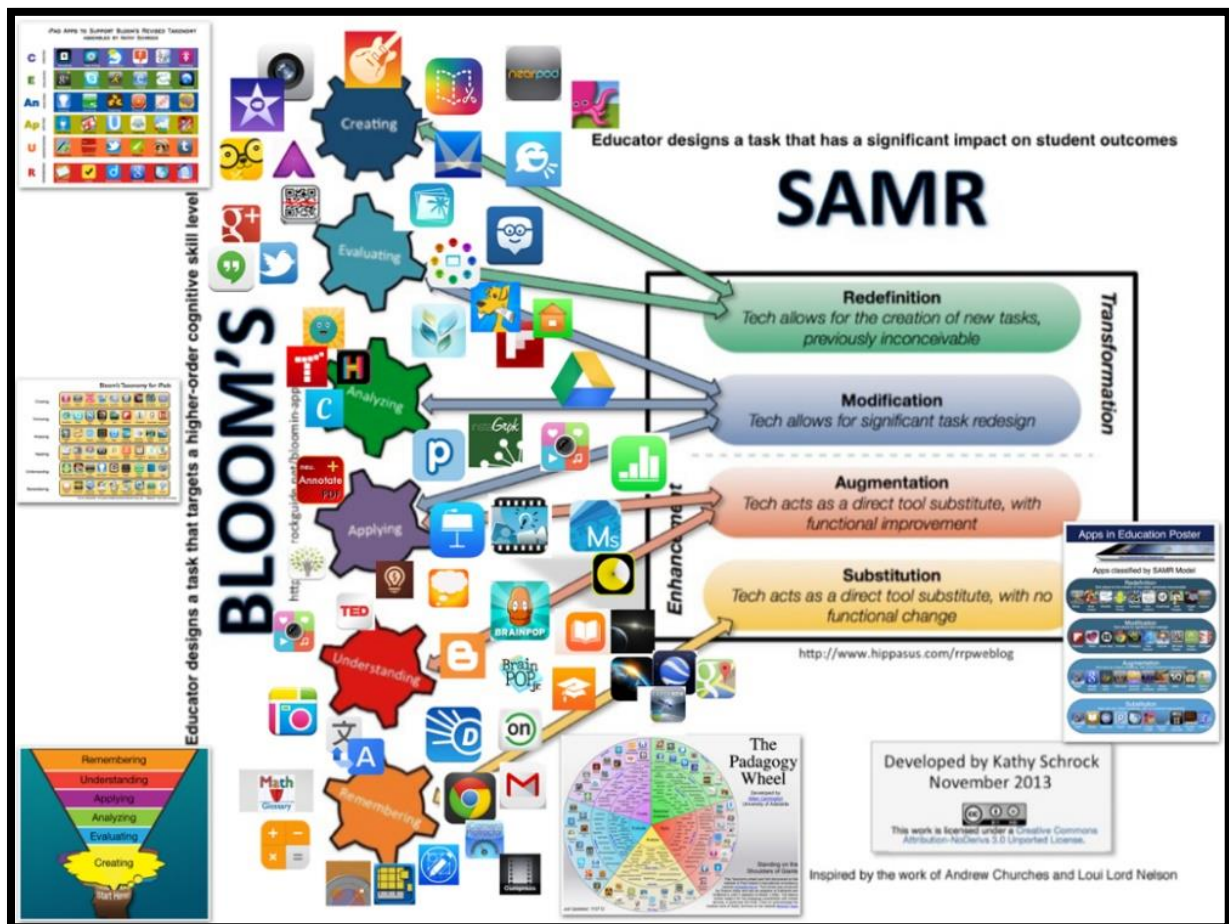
iPad Apps to Support Bloom's Revised Taxonomy
Assembled by Kathy Schrock

C
E
An
Ap
U
R

Creating

Evaluating

Analyzing

Applying

Understanding

Remembering

BLOOM'S

Educator designs a task that targets a higher-order cognitive skill level

http://rockguide.net/bloomin-apps

Bloom's Taxonomy for iPads

Remembering
Understanding
Applying
Analyzing
Evaluating
Creating
Start Here

Educator designs a task that has a significant impact on student outcomes

SAMR

Redefinition
Tech allows for the creation of new tasks, previously inconceivable

Modification
Tech allows for significant task redesign

Augmentation
Tech acts as a direct tool substitute, with functional improvement

Substitution
Tech acts as a direct tool substitute, with no functional change

Transformation

Enhancement

http://www.hippasus.com/rrpweblog

Apps in Education Poster
Apps classified by SAMR Model
Redefinition
Modification
Augmentation
Substitution

The Padagogy Wheel

Developed by Kathy Schrock
November 2013

This work is licensed under a Creative Commons Attribution-NoDerivs 3.0 Unported License.

Inspired by the work of Andrew Churches and Loui Lord Nelson

nearpod
TED
BRAINPOP
BrainPOP Jr.
Math Glossary
neu Annotate PDF
on